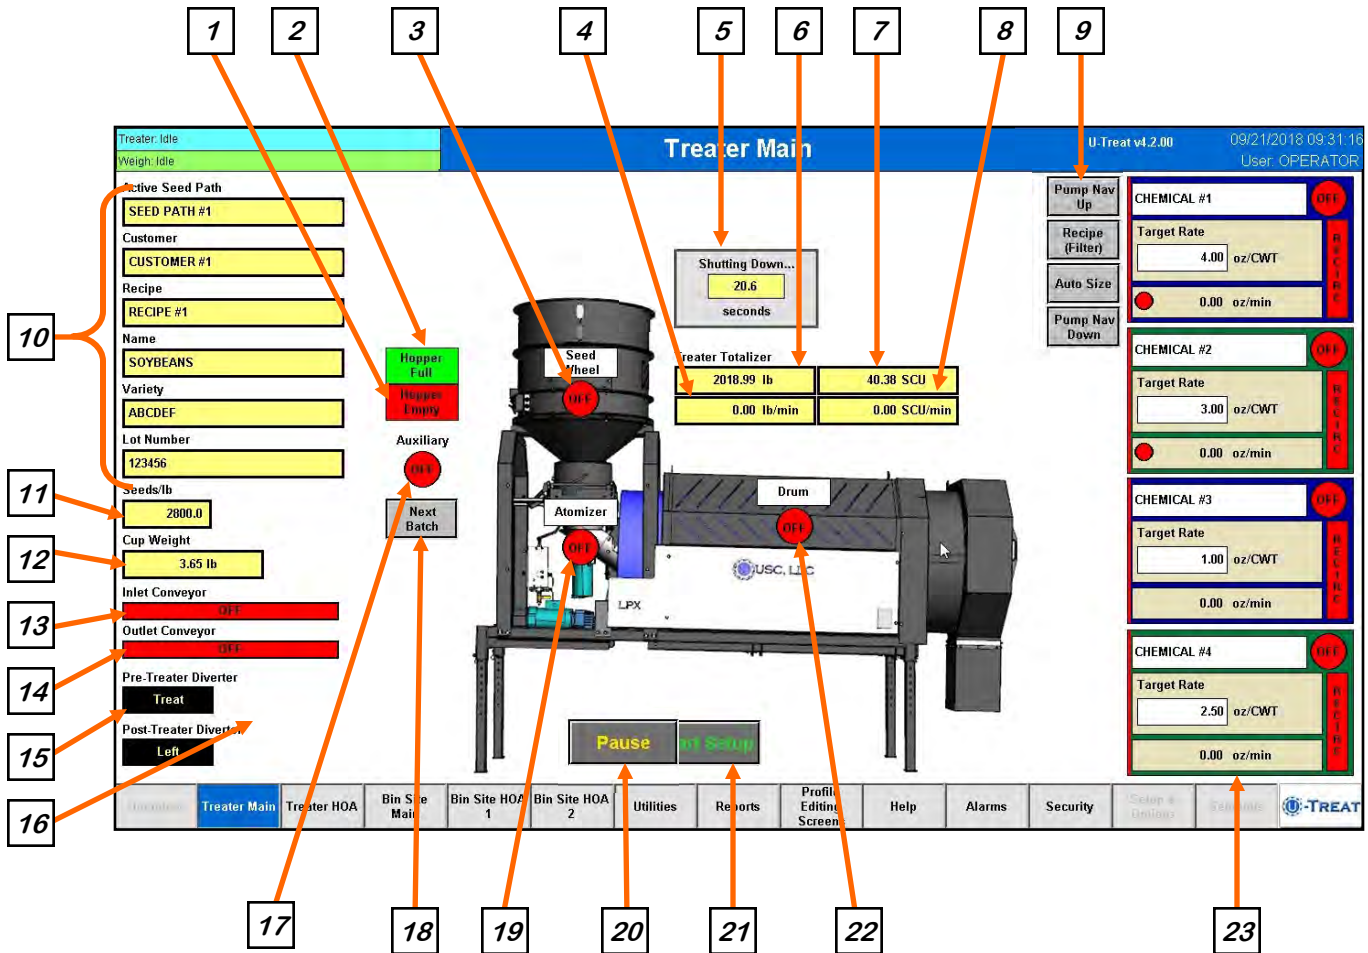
1 2 3 4 5 6 7 8 9

Treater: Idle
Weigh: Idle

Treater Main

U-Treat v4.2.00
09/21/2018 09:31:16
User: OPERATOR

Active Seed Path
SEED PATH #1
Customer
CUSTOMER #1
Recipe
RECIPE #1
Name
SOYBEANS
Variety
ABCDEF
Lot Number
123456
Seeds/lb
2800.0
Cup Weight
3.65 lb
Inlet Conveyor
OFF
Outlet Conveyor
OFF
Pre-Treater Diverter
Treat
Post-Treater Diverter
Left

Hopper Full
Hopper Empty
Auxiliary
OFF
Next Batch

Seed Wheel
OFF

Shutting Down...
20.6
seconds

Treater Totalizer
2018.99 lb
40.38 SCU
0.00 lb/min
0.00 SCU/min

Atomizer
OFF
Drum
OFF
USC, LLC
LPX

Pause
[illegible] Setup

Pump Nav Up
Recipe (Filter)
Auto Size
Pump Nav Down

CHEMICAL #1
OFF
Target Rate
4.00 oz/CWT
0.00 oz/min
RECIRC

CHEMICAL #2
OFF
Target Rate
3.00 oz/CWT
0.00 oz/min
RECIRC

CHEMICAL #3
OFF
Target Rate
1.00 oz/CWT
0.00 oz/min
RECIRC

CHEMICAL #4
OFF
Target Rate
2.50 oz/CWT
0.00 oz/min
RECIRC

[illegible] | Treater Main | Treater HOA | Bin Site Main | Bin Site HOA 1 | Bin Site HOA 2 | Utilities | Reports | Profile Editing Screens | Help | Alarms | Security | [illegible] | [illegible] | U-TREAT

10 11 12 13 14 15 16

17 18 19 20 21 22 23